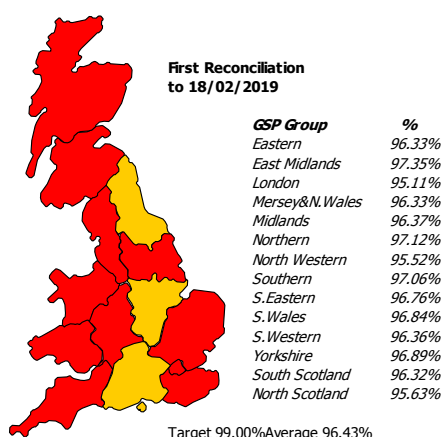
First Reconciliation
to 18/02/2019

| GSP Group | % |
|---|---|
| Eastern | 96.33% |
| East Midlands | 97.35% |
| London | 95.11% |
| Mersey&N.Wales | 96.33% |
| Midlands | 96.37% |
| Northern | 97.12% |
| North Western | 95.52% |
| Southern | 97.06% |
| S.Eastern | 96.76% |
| S.Wales | 96.84% |
| S.Western | 96.36% |
| Yorkshire | 96.89% |
| South Scotland | 96.32% |
| North Scotland | 95.63% |

Target 99.00%Average 96.43%